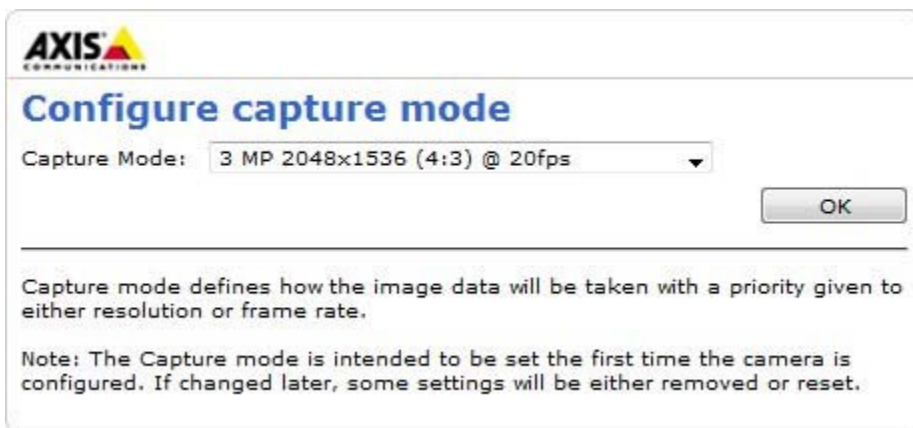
AXIS
COMMUNICATIONS

Configure capture mode

Capture Mode: 3 MP 2048x1536 (4:3) @ 20fps

OK

Capture mode defines how the image data will be taken with a priority given to either resolution or frame rate.

Note: The Capture mode is intended to be set the first time the camera is configured. If changed later, some settings will be either removed or reset.